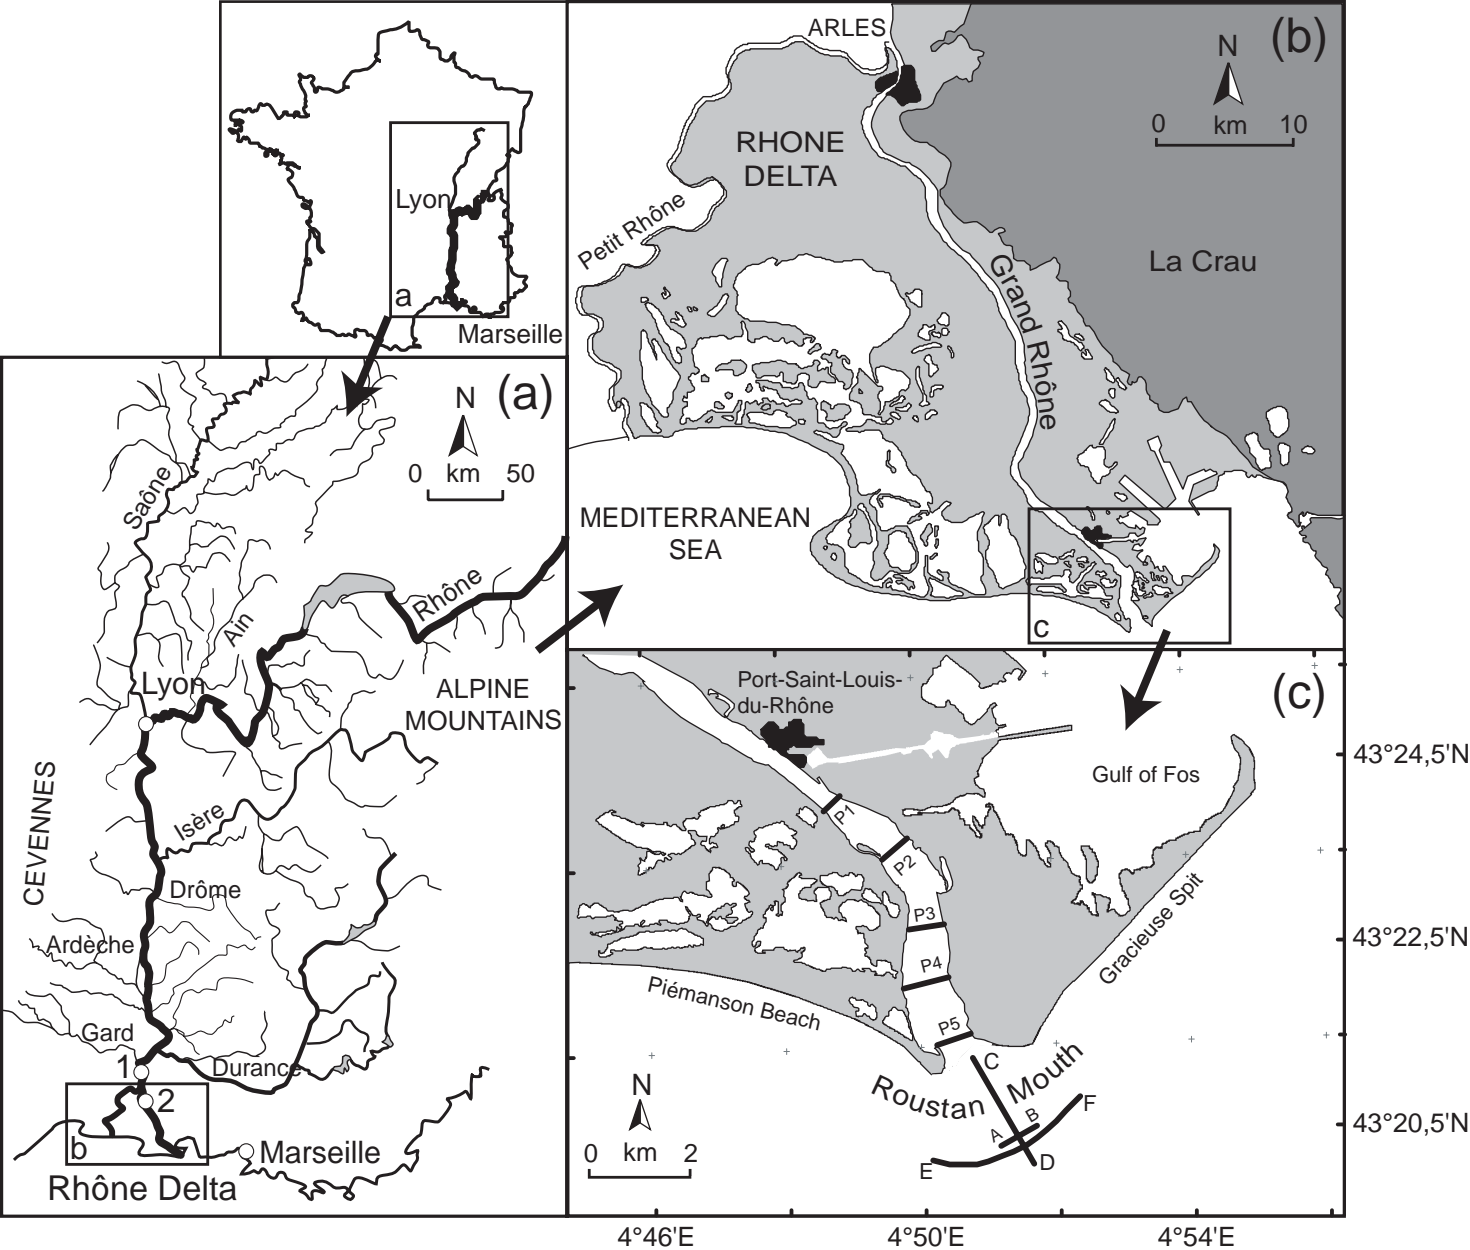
Lyon
a
Marseille

N
(a)
0 km 50
Saône
Ain
Rhône
Lyon
ALPINE MOUNTAINS
CEVENNES
Isère
Drôme
Ardèche
Gard
Durance
1
2
b
Marseille
Rhône Delta

ARLES
N
(b)
0 km 10
RHONE DELTA
Petit Rhône
Grand Rhône
La Crau
MEDITERRANEAN SEA
c

Port-Saint-Louis-du-Rhône
(c)
Gulf of Fos
P1
P2
P3
P4
P5
Gracieuse Spit
Piémanson Beach
Roustan Mouth
C
B
A
F
E
D
N
0 km 2
43°24,5'N
43°22,5'N
43°20,5'N
4°46'E
4°50'E
4°54'E